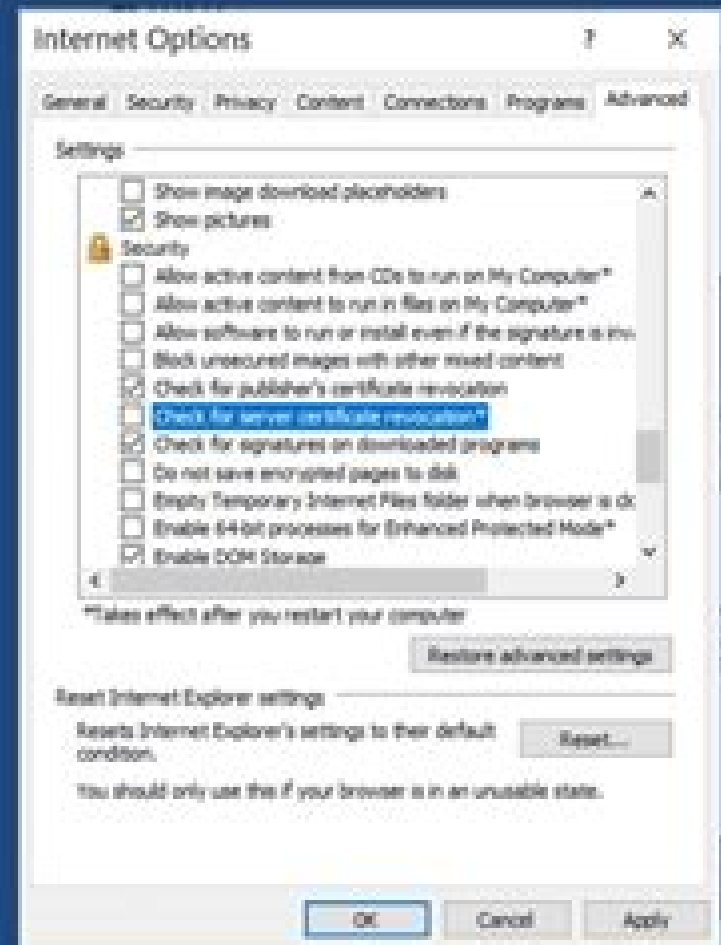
Internet Options ? ×

General Security Privacy Content Connections Programs Advanced

Settings

Show image download placeholders
Show pictures
Security
Allow active content from CDs to run on My Computer*
Allow active content to run in files on My Computer*
Allow software to run or install even if the signature is inv
Block unsecured images with other mixed content
Check for publisher's certificate revocation
Check for server certificate revocation*
Check for signatures on downloaded programs
Do not save encrypted pages to disk
Empty Temporary Internet Files folder when browser is cl
Enable 64-bit processes for Enhanced Protected Mode*
Enable DOM Storage

*Takes effect after you restart your computer

Restore advanced settings

Reset Internet Explorer settings

Resets Internet Explorer's settings to their default condition.

Reset...

You should only use this if your browser is in an unusable state.

OK Cancel Apply